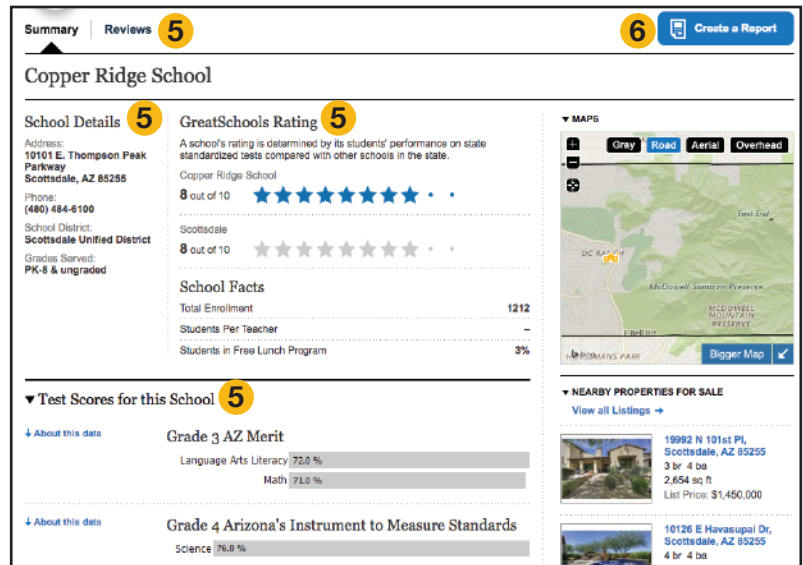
Summary | Reviews 5

6 Create a Report

Copper Ridge School

School Details 5

Address:
10101 E. Thompson Peak Parkway
Scottsdale, AZ 85255

Phone:
(480) 484-6100

School District:
Scottsdale Unified District

Grades Served:
PK-8 & ungraded

GreatSchools Rating 5

A school's rating is determined by its students' performance on state standardized tests compared with other schools in the state.

Copper Ridge School
8 out of 10

Scottsdale
8 out of 10

School Facts

| Total Enrollment | 1212 |
|---|---|
| Students Per Teacher | – |
| Students in Free Lunch Program | 3% |

▾ MAPS

Gray Road Aerial Overhead

East End
DC RANCH
McDowell Sonoran Preserve
MCDOWELL MOUNTAIN PRESERVE
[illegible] PARK

Bigger Map

▾ Test Scores for this School 5

↓ About this data

Grade 3 AZ Merit

Language Arts Literacy 72.0 %
Math 71.0 %

↓ About this data

Grade 4 Arizona's Instrument to Measure Standards

Science 76.0 %

▾ NEARBY PROPERTIES FOR SALE

View all Listings →

19992 N 101st Pl, Scottsdale, AZ 85255
3 br 4 ba
2,654 sq ft
List Price: $1,450,000

10126 E Havasupai Dr, Scottsdale, AZ 85255
4 br 4 ba